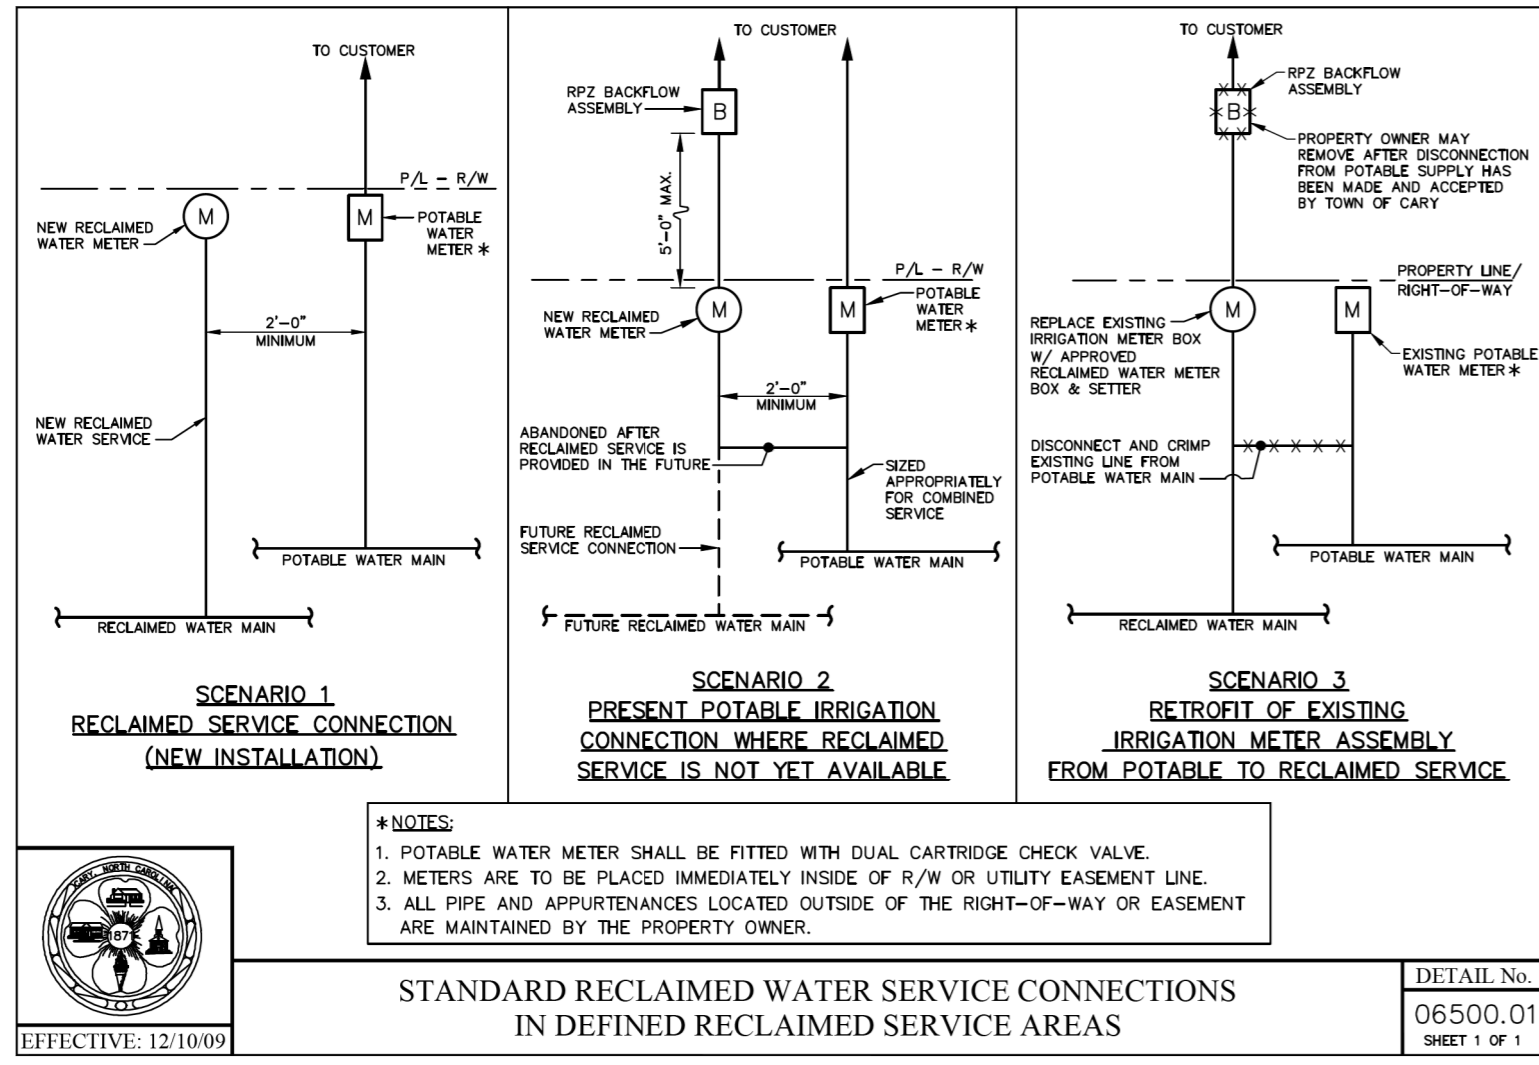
TO CUSTOMER

P/L – R/W

M

NEW RECLAIMED WATER METER

M

POTABLE WATER METER ∗

2'–0" MINIMUM

NEW RECLAIMED WATER SERVICE

POTABLE WATER MAIN

RECLAIMED WATER MAIN

SCENARIO 1
RECLAIMED SERVICE CONNECTION
(NEW INSTALLATION)

TO CUSTOMER

RPZ BACKFLOW ASSEMBLY

B

5'–0" MAX.

P/L – R/W

M

NEW RECLAIMED WATER METER

M

POTABLE WATER METER ∗

2'–0" MINIMUM

ABANDONED AFTER RECLAIMED SERVICE IS PROVIDED IN THE FUTURE

SIZED APPROPRIATELY FOR COMBINED SERVICE

FUTURE RECLAIMED SERVICE CONNECTION

POTABLE WATER MAIN

FUTURE RECLAIMED WATER MAIN

SCENARIO 2
PRESENT POTABLE IRRIGATION CONNECTION WHERE RECLAIMED SERVICE IS NOT YET AVAILABLE

TO CUSTOMER

RPZ BACKFLOW ASSEMBLY

B

PROPERTY OWNER MAY REMOVE AFTER DISCONNECTION FROM POTABLE SUPPLY HAS BEEN MADE AND ACCEPTED BY TOWN OF CARY

PROPERTY LINE/ RIGHT–OF–WAY

M

REPLACE EXISTING IRRIGATION METER BOX W/ APPROVED RECLAIMED WATER METER BOX & SETTER

M

EXISTING POTABLE WATER METER ∗

DISCONNECT AND CRIMP EXISTING LINE FROM POTABLE WATER MAIN

POTABLE WATER MAIN

RECLAIMED WATER MAIN

SCENARIO 3
RETROFIT OF EXISTING IRRIGATION METER ASSEMBLY FROM POTABLE TO RECLAIMED SERVICE

∗NOTES:
1. POTABLE WATER METER SHALL BE FITTED WITH DUAL CARTRIDGE CHECK VALVE.
2. METERS ARE TO BE PLACED IMMEDIATELY INSIDE OF R/W OR UTILITY EASEMENT LINE.
3. ALL PIPE AND APPURTENANCES LOCATED OUTSIDE OF THE RIGHT–OF–WAY OR EASEMENT ARE MAINTAINED BY THE PROPERTY OWNER.

CARY, NORTH CAROLINA
1871

EFFECTIVE: 12/10/09

STANDARD RECLAIMED WATER SERVICE CONNECTIONS IN DEFINED RECLAIMED SERVICE AREAS

DETAIL No.
06500.01
SHEET 1 OF 1